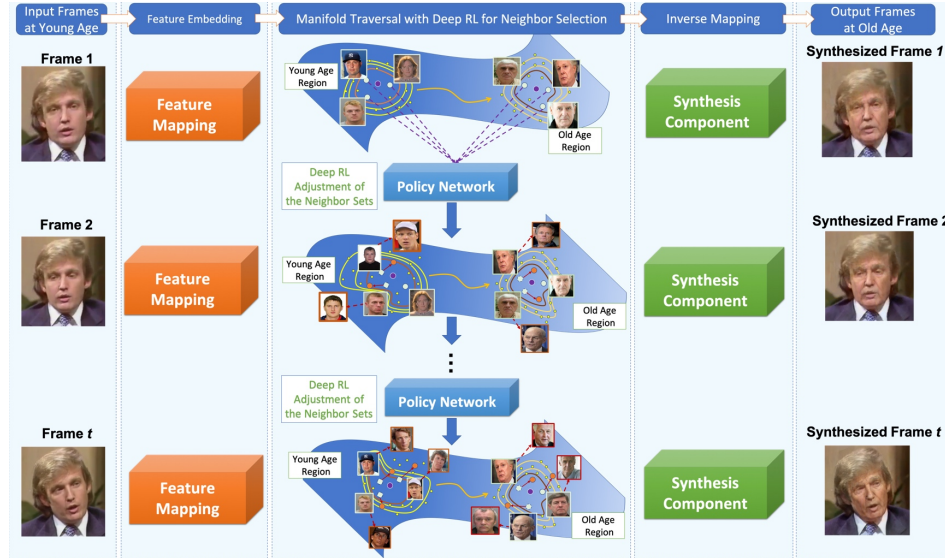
Input Frames at Young Age

Feature Embedding

Manifold Traversal with Deep RL for Neighbor Selection

Inverse Mapping

Output Frames at Old Age

Frame 1

Feature Mapping

Young Age Region

Old Age Region

Synthesis Component

Synthesized Frame 1

Deep RL Adjustment of the Neighbor Sets

Policy Network

Frame 2

Feature Mapping

Young Age Region

Old Age Region

Synthesis Component

Synthesized Frame 2

Deep RL Adjustment of the Neighbor Sets

Policy Network

Frame t

Feature Mapping

Young Age Region

Old Age Region

Synthesis Component

Synthesized Frame t